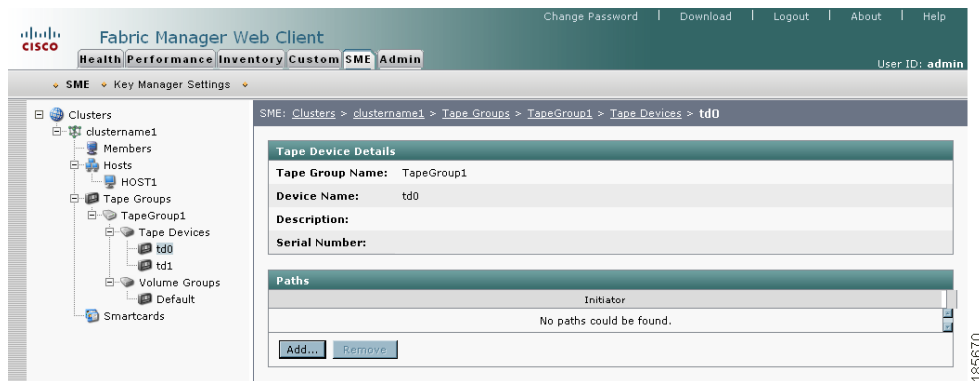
cisco Fabric Manager Web Client

Change Password | Download | Logout | About | Help

Health Performance Inventory Custom SME Admin

User ID: admin

SME Key Manager Settings

Clusters
clustername1
Members
Hosts
HOST1
Tape Groups
TapeGroup1
Tape Devices
td0
td1
Volume Groups
Default
Smartcards

SME: Clusters > clustername1 > Tape Groups > TapeGroup1 > Tape Devices > td0

Tape Device Details

| | |
|---|---|
| Tape Group Name: | TapeGroup1 |
| Device Name: | td0 |
| Description: | |
| Serial Number: | |

Paths

| Initiator |
|---|
| No paths could be found. |

Add... Remove

185670